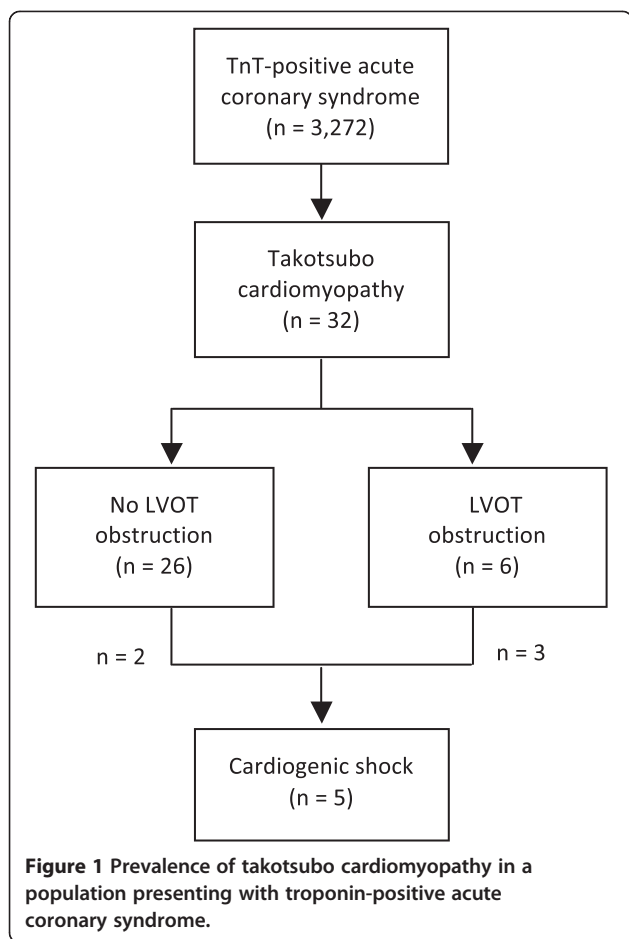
TnT-positive acute coronary syndrome (n = 3,272)

Takotsubo cardiomyopathy (n = 32)

No LVOT obstruction (n = 26)

LVOT obstruction (n = 6)

n = 2

n = 3

Cardiogenic shock (n = 5)

**Figure 1** **Prevalence of takotsubo cardiomyopathy in a population presenting with troponin-positive acute coronary syndrome.**